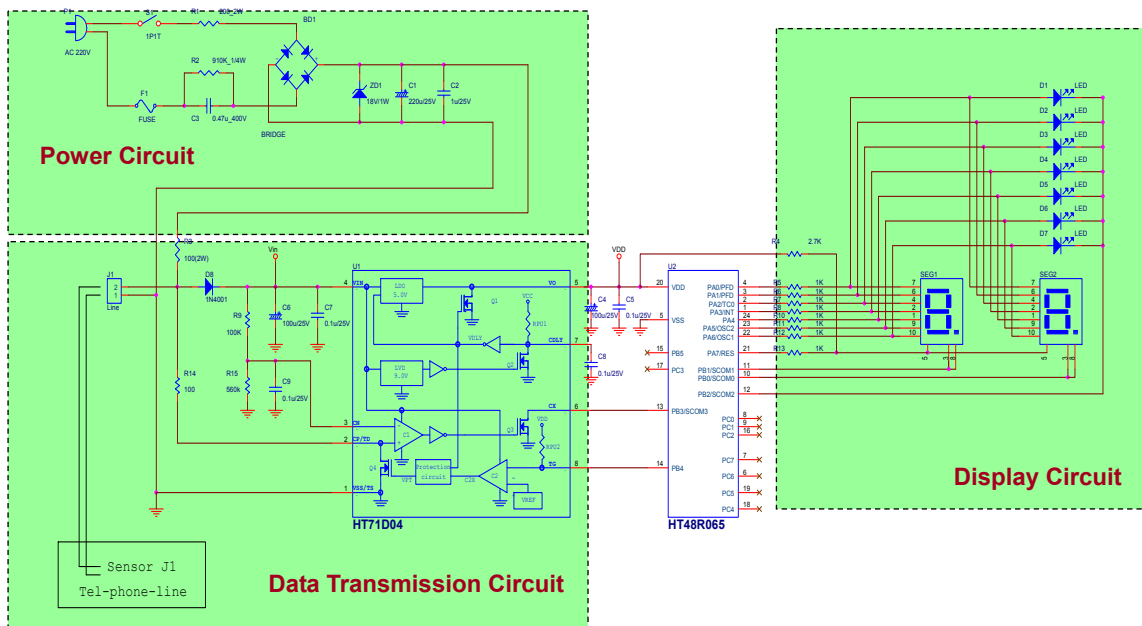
P1
S1
R1
200_2W
AC 220V
1P1T
BD1
R2
910K_1/4W
F1
FUSE
C3
0.47u_400V
ZD1
18V/1W
C1
220u/25V
C2
1u/25V
BRIDGE

Power Circuit

R3
100(2W)
Vin
J1
2
1
Line
D8
1N4001
R9
100K
C6
100u/25V
C7
0.1u/25V
R15
560k
C9
0.1u/25V
R14
100
U1
4 VIN
LDO 5.0V
LVD 9.0V
Q1
VCC
RPU1
VDLY
COLY
Q2
3 CS
2 CF/TD
C1
Q3
VDD
RPU2
CX
TG
Q4
VPT
Protection circuit
C2
VREF
1 VSS/TS
VO
5
7
6
8
HT71D04

VDD
C4
100u/25V
C5
0.1u/25V
C8
0.1u/25V

U2
20 VDD
5 VSS
15 PB5
17 PC3
13 PB3/SCOM3
14 PB4
PA0/PFD 4
PA1/PFD 3
PA2/TC0 2
PA3/INT 1
PA4 24
PA5/OSC2 23
PA6/OSC1 22
PA7/RES 21
PB1/SCOM1 11
PB0/SCOM0 10
PB2/SCOM2 12
PC0 8
PC1 9
PC2 16
PC7 7
PC6 6
PC5 19
PC4 18
HT48R065

R4
2.7K
R5 1K
R6 1K
R7 1K
R8 1K
R10 1K
R11 1K
R12 1K
R13 1K

D1 LED
D2 LED
D3 LED
D4 LED
D5 LED
D6 LED
D7 LED
SEG1
7 6 4 2 1 9 10
5 3 8
SEG2
7 6 4 2 1 9 10
5 3 8

Display Circuit

Sensor J1
Tel-phone-line

Data Transmission Circuit